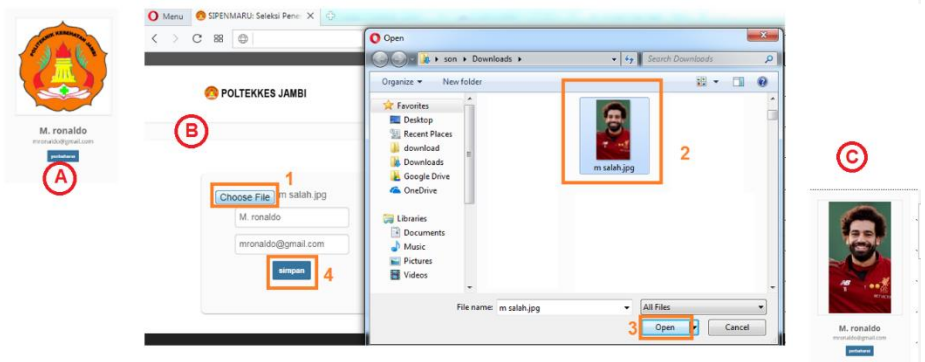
POLITEKNIK KESEHATAN JAMBI

M. ronaldo

mronaldo@gmail.com

perbaharui

A

Menu

SIPENMARU: Seleksi Pener

B

POLTEKKES JAMBI

1

Choose File m salah.jpg

M. ronaldo

mronaldo@gmail.com

simpan

4

Open

son ▸ Downloads ▸

Search Downloads

Organize ▾

New folder

Favorites

Desktop

Recent Places

download

Downloads

Google Drive

OneDrive

Libraries

Documents

Music

Pictures

Videos

m salah.jpg

2

File name: m salah.jpg

All Files

3

Open

Cancel

C

M. ronaldo

perbaharui